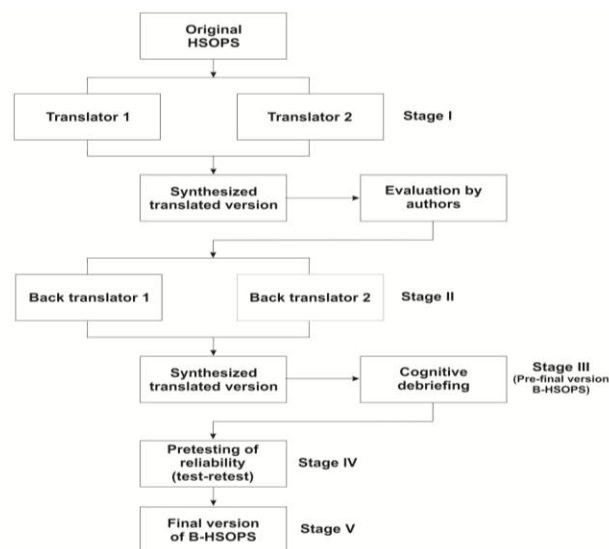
Original HSOPS

Translator 1

Translator 2

Stage I

Synthesized translated version

Evaluation by authors

Back translator 1

Back translator 2

Stage II

Synthesized translated version

Cognitive debriefing

Stage III (Pre-final version B-HSOPS)

Pretesting of reliability (test-retest)

Stage IV

Final version of B-HSOPS

Stage V